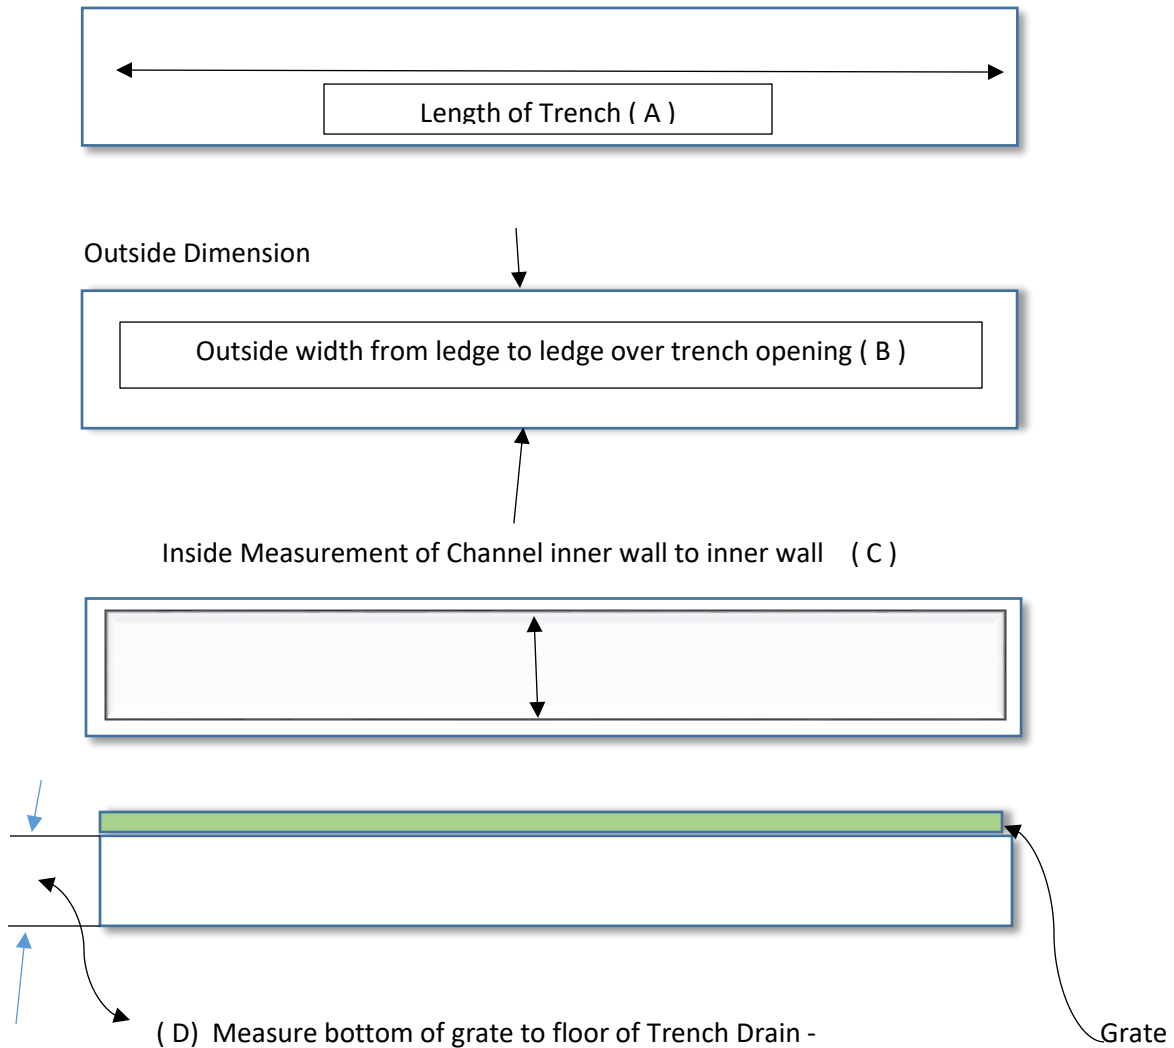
Length of Trench ( A )

Outside Dimension

Outside width from ledge to ledge over trench opening ( B )

Inside Measurement of Channel inner wall to inner wall ( C )

( D) Measure bottom of grate to floor of Trench Drain -

Grate